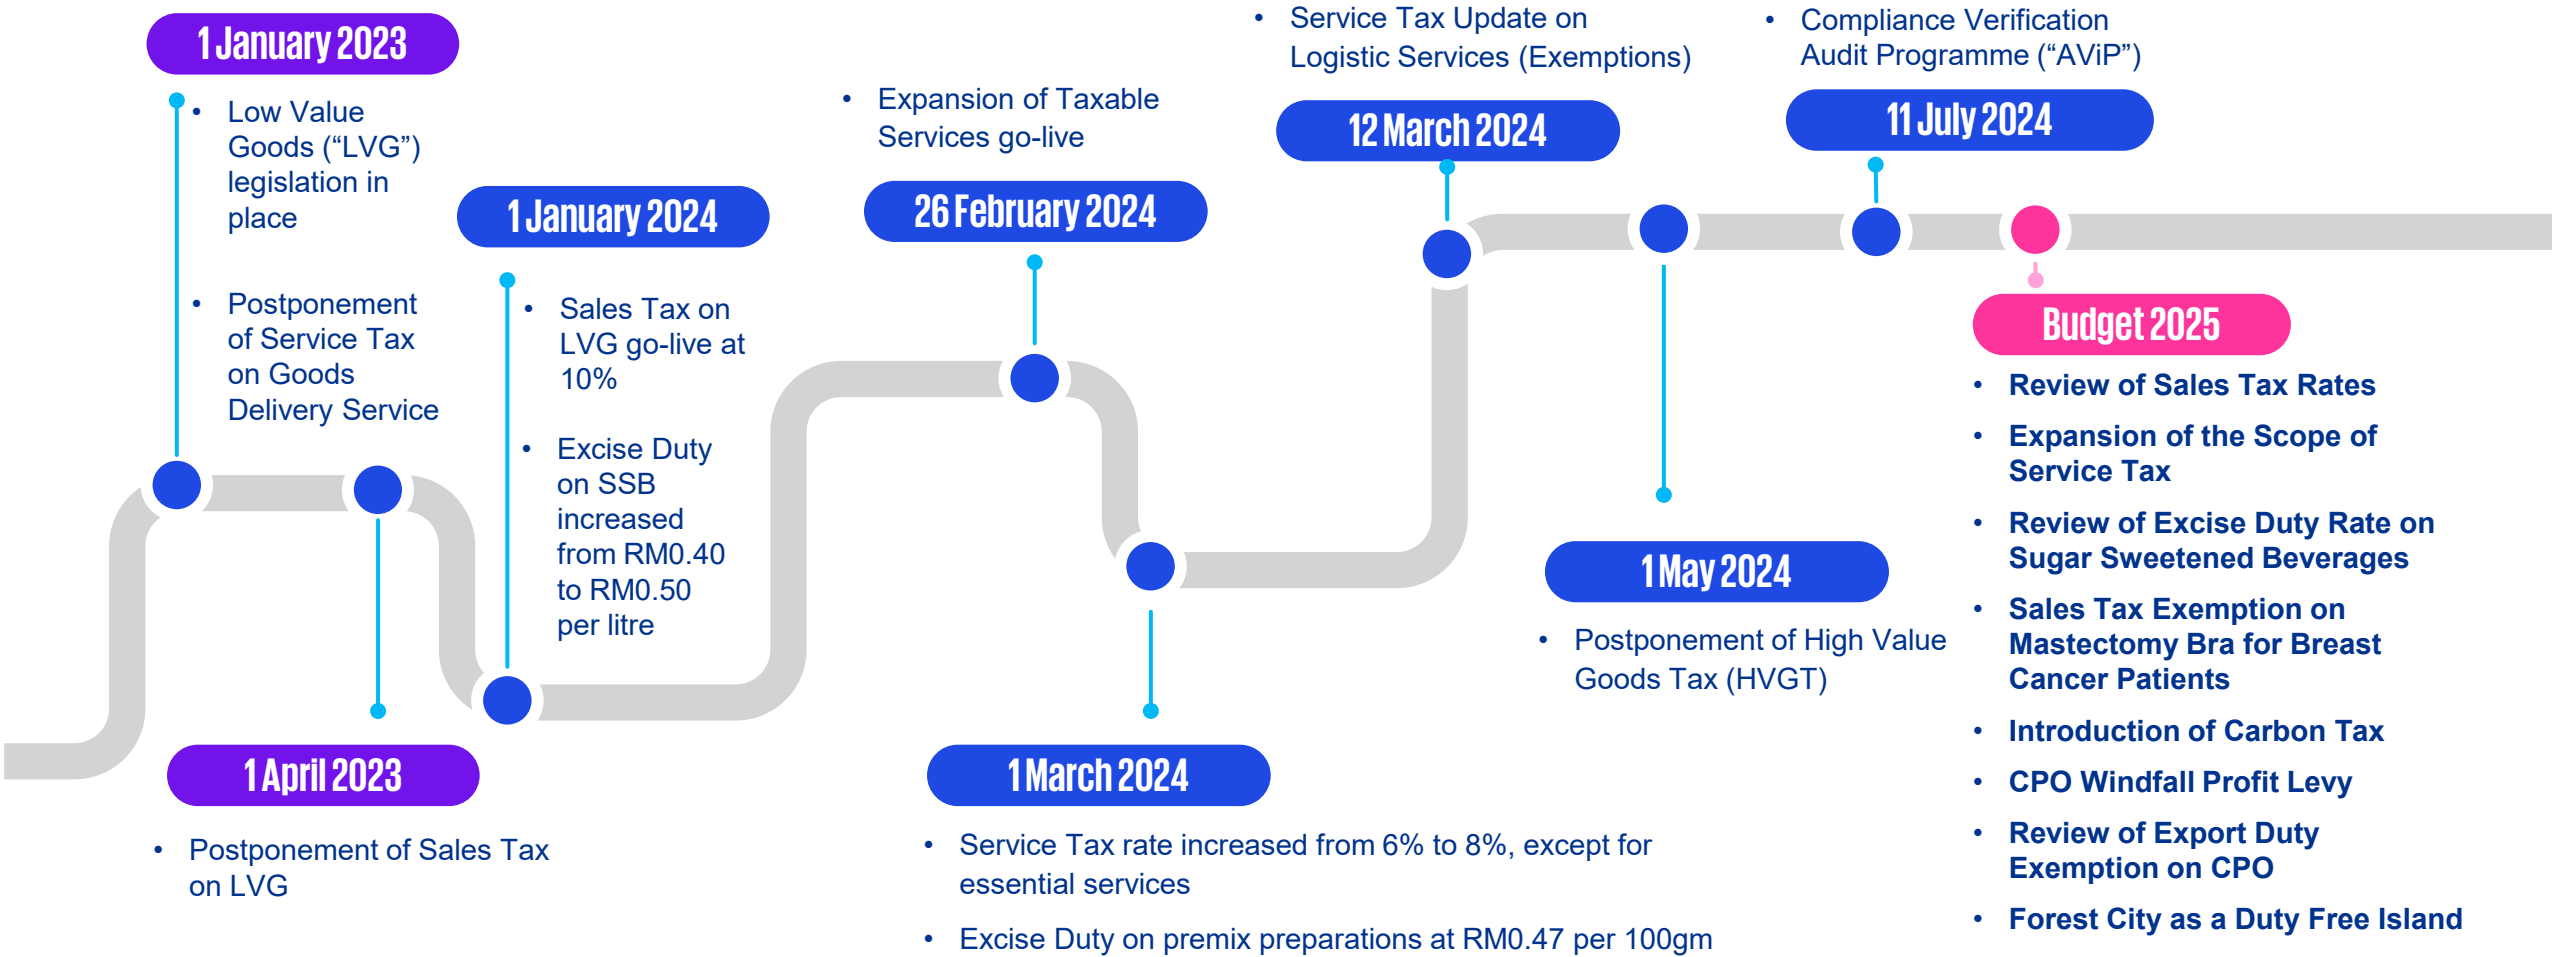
1 January 2023

- Low Value Goods ("LVG") legislation in place
- Postponement of Service Tax on Goods Delivery Service

1 April 2023

- Postponement of Sales Tax on LVG

1 January 2024

- Sales Tax on LVG go-live at 10%
- Excise Duty on SSB increased from RM0.40 to RM0.50 per litre

26 February 2024

- Expansion of Taxable Services go-live

1 March 2024

- Service Tax rate increased from 6% to 8%, except for essential services
- Excise Duty on premix preparations at RM0.47 per 100gm

12 March 2024

- Service Tax Update on Logistic Services (Exemptions)

1 May 2024

- Postponement of High Value Goods Tax (HVGT)

11 July 2024

- Compliance Verification Audit Programme ("AViP")

Budget 2025

- Review of Sales Tax Rates
- Expansion of the Scope of Service Tax
- Review of Excise Duty Rate on Sugar Sweetened Beverages
- Sales Tax Exemption on Mastectomy Bra for Breast Cancer Patients
- Introduction of Carbon Tax
- CPO Windfall Profit Levy
- Review of Export Duty Exemption on CPO
- Forest City as a Duty Free Island